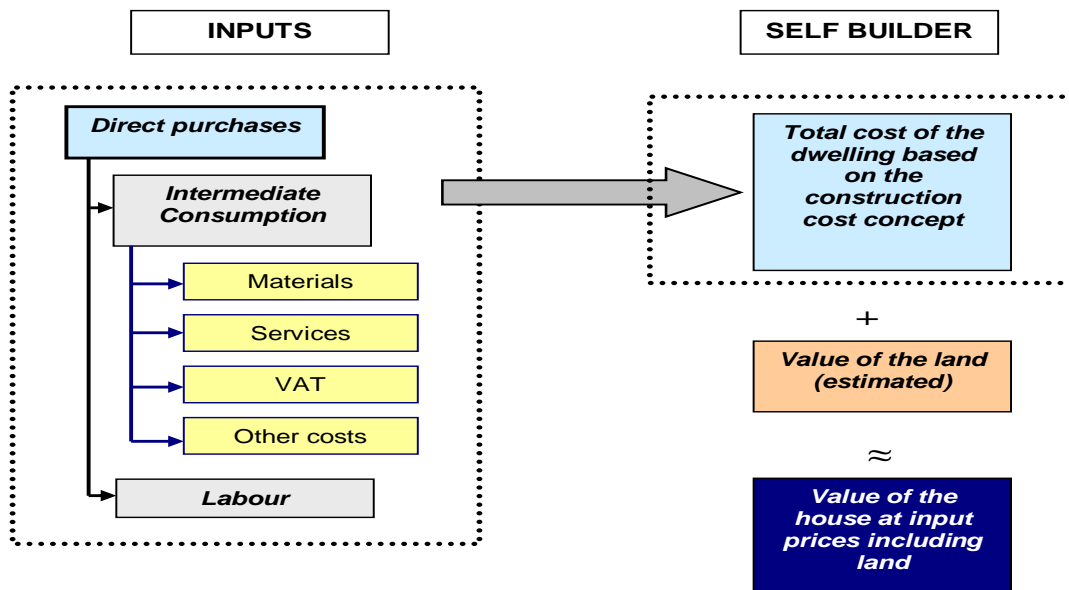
INPUTS

Direct purchases

Intermediate Consumption

Materials

Services

VAT

Other costs

Labour

SELF BUILDER

Total cost of the dwelling based on the construction cost concept

+

Value of the land (estimated)

≈

Value of the house at input prices including land